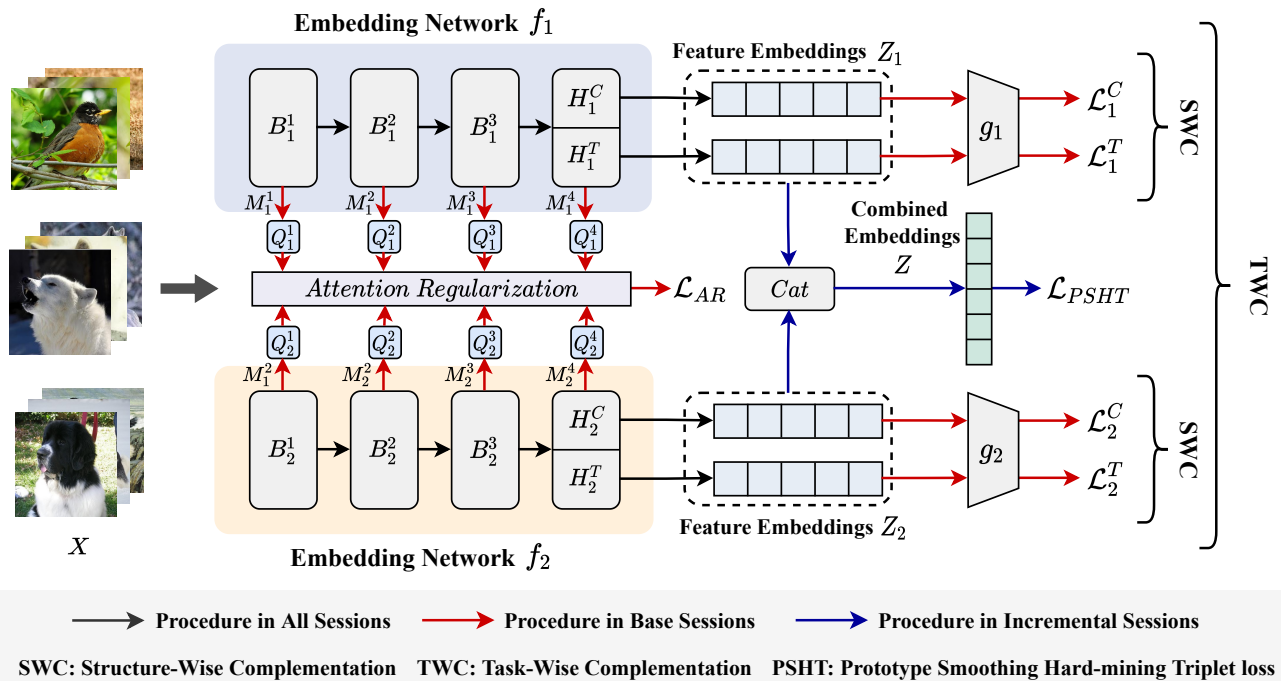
Embedding Network $f_1$

$B_1^1$ $B_1^2$ $B_1^3$ $H_1^C$ $H_1^T$

Feature Embeddings $Z_1$

$g_1$ $\mathcal{L}_1^C$ $\mathcal{L}_1^T$ SWC

$M_1^1$ $M_1^2$ $M_1^3$ $M_1^4$

$Q_1^1$ $Q_1^2$ $Q_1^3$ $Q_1^4$

Combined Embeddings $Z$

Attention Regularization $\mathcal{L}_{AR}$ $Cat$ $\mathcal{L}_{PSHT}$ TWC

$Q_2^1$ $Q_2^2$ $Q_2^3$ $Q_2^4$

$M_2^1$ $M_2^2$ $M_2^3$ $M_2^4$

$B_2^1$ $B_2^2$ $B_2^3$ $H_2^C$ $H_2^T$

$g_2$ $\mathcal{L}_2^C$ $\mathcal{L}_2^T$ SWC

$X$

Feature Embeddings $Z_2$

Embedding Network $f_2$

Procedure in All Sessions Procedure in Base Sessions Procedure in Incremental Sessions

SWC: Structure-Wise Complementation TWC: Task-Wise Complementation PSHT: Prototype Smoothing Hard-mining Triplet loss